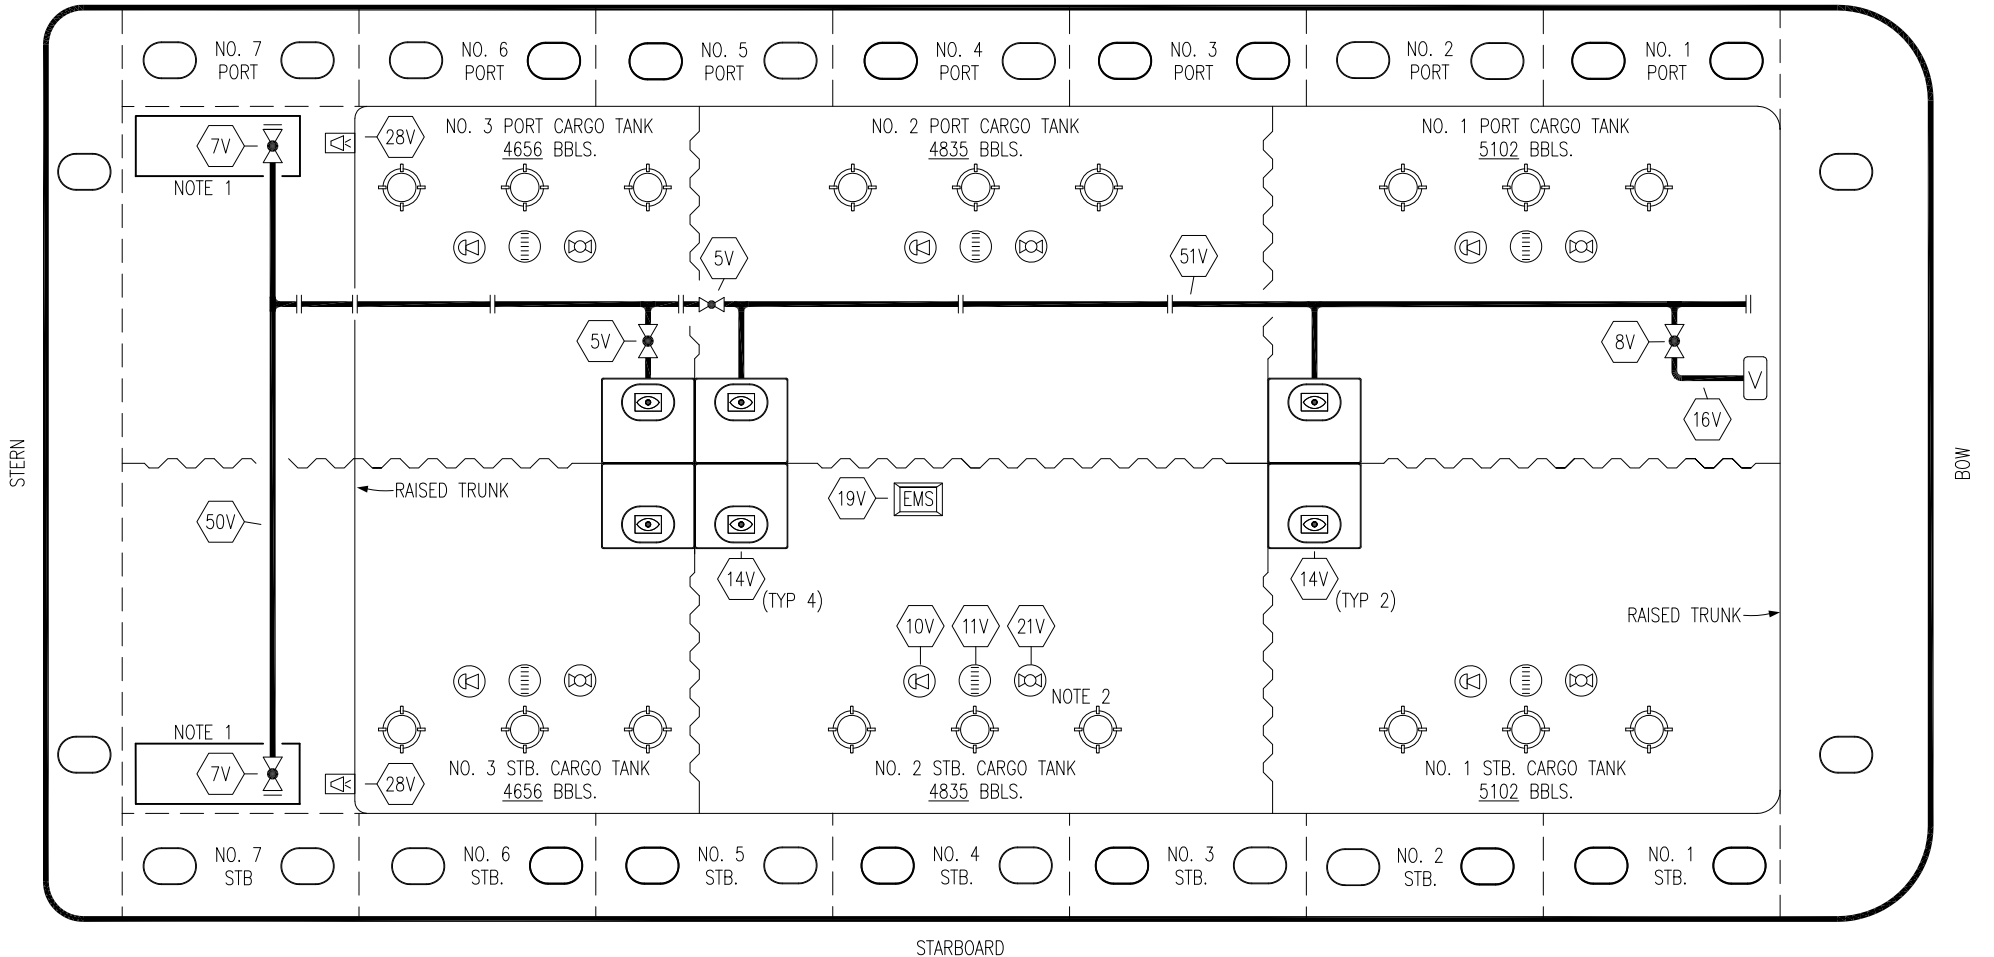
NO. 7 PORT
NO. 6 PORT
NO. 5 PORT
NO. 4 PORT
NO. 3 PORT
NO. 2 PORT
NO. 1 PORT

7V
NOTE 1
28V
NO. 3 PORT CARGO TANK
4656 BBLS.
NO. 2 PORT CARGO TANK
4835 BBLS.
NO. 1 PORT CARGO TANK
5102 BBLS.

5V
51V
5V
8V
V
16V

STERN
BOW

RAISED TRUNK
50V
19V
EMS
14V
(TYP 4)
14V
(TYP 2)
RAISED TRUNK
10V
11V
21V
NOTE 2

NOTE 1
7V
28V
NO. 3 STB. CARGO TANK
4656 BBLS.
NO. 2 STB. CARGO TANK
4835 BBLS.
NO. 1 STB. CARGO TANK
5102 BBLS.

NO. 7 STB
NO. 6 STB.
NO. 5 STB.
NO. 4 STB.
NO. 3 STB.
NO. 2 STB.
NO. 1 STB.

STARBOARD